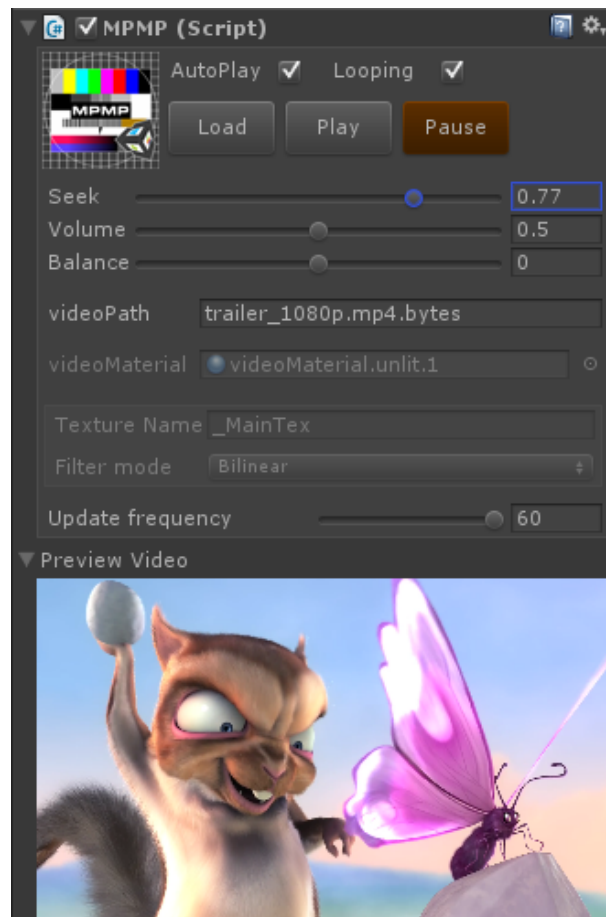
MPMP (Script)

MPMP

AutoPlay Looping

Load Play Pause

Seek 0.77
Volume 0.5
Balance 0

videoPath trailer_1080p.mp4.bytes

videoMaterial videoMaterial.unlit.1

Texture Name _MainTex
Filter mode Bilinear

Update frequency 60

Preview Video